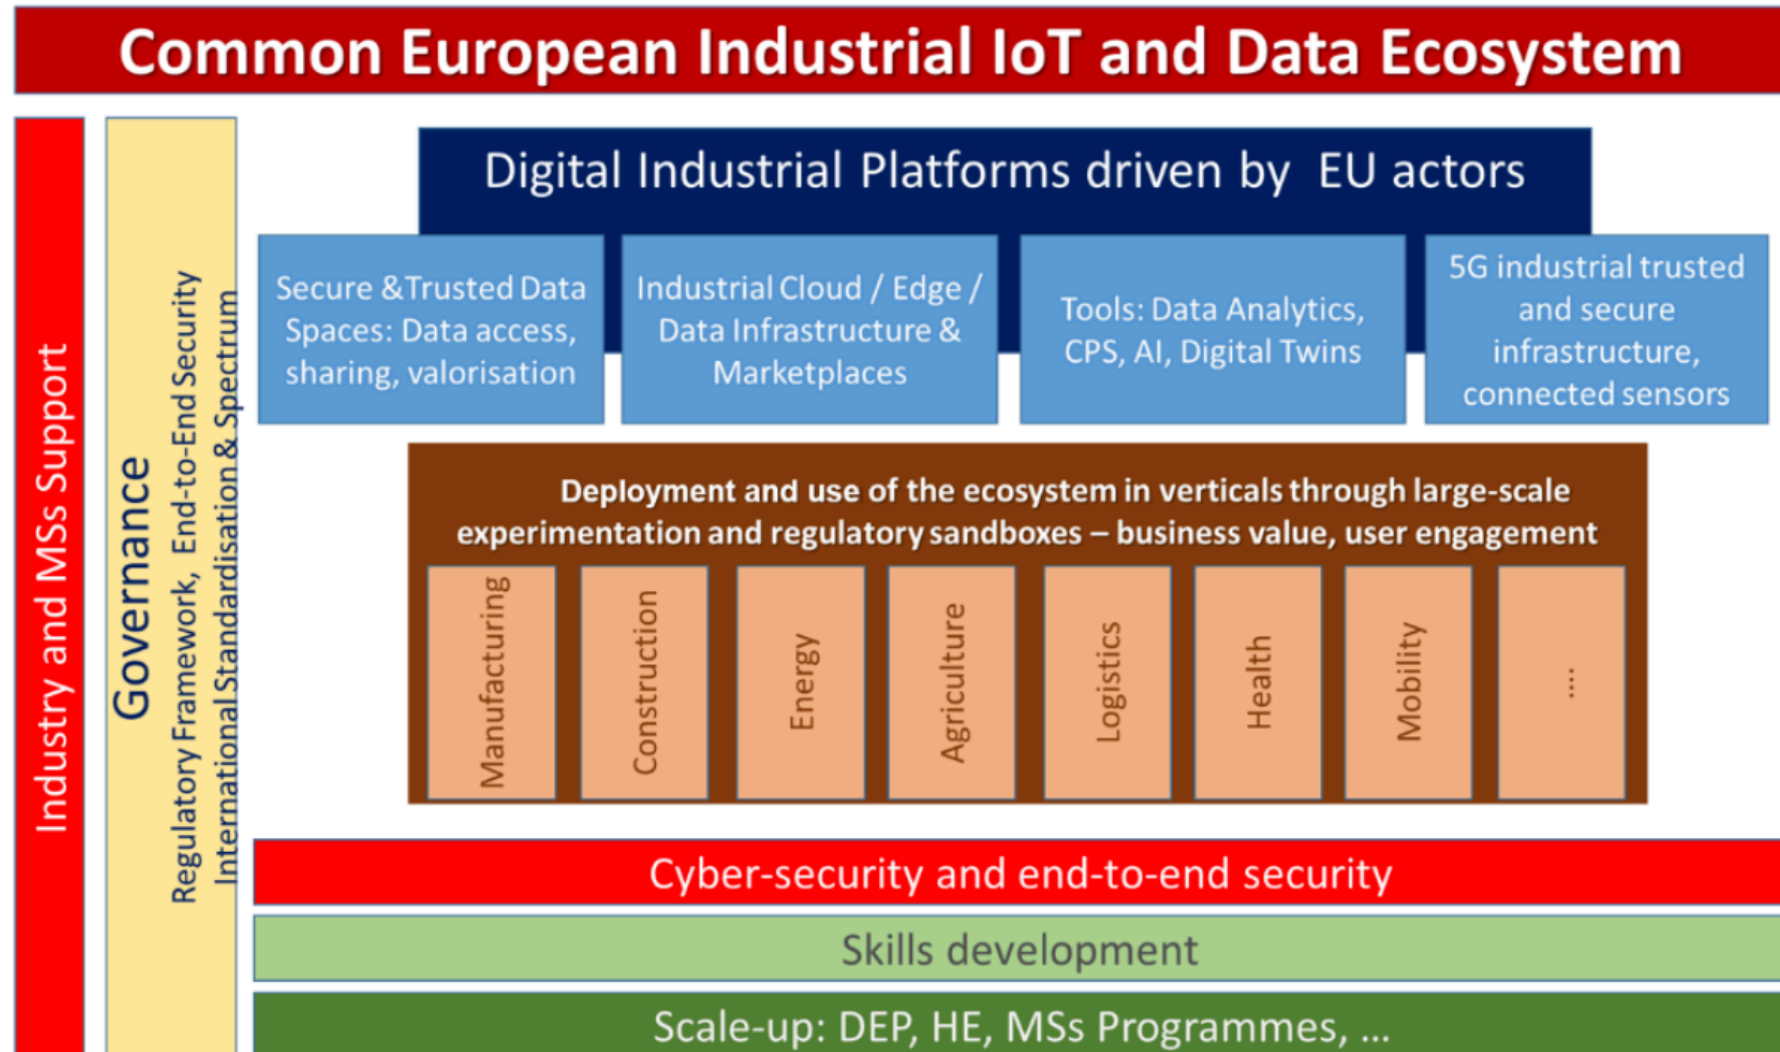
Common European Industrial IoT and Data Ecosystem

Industry and MSs Support

Governance

Regulatory Framework, End-to-End Security

International Standardisation & Spectrum

Digital Industrial Platforms driven by EU actors

Secure &Trusted Data Spaces: Data access, sharing, valorisation

Industrial Cloud / Edge / Data Infrastructure & Marketplaces

Tools: Data Analytics, CPS, AI, Digital Twins

5G industrial trusted and secure infrastructure, connected sensors

Deployment and use of the ecosystem in verticals through large-scale experimentation and regulatory sandboxes – business value, user engagement

Manufacturing

Construction

Energy

Agriculture

Logistics

Health

Mobility

...

Cyber-security and end-to-end security

Skills development

Scale-up: DEP, HE, MSs Programmes, ...